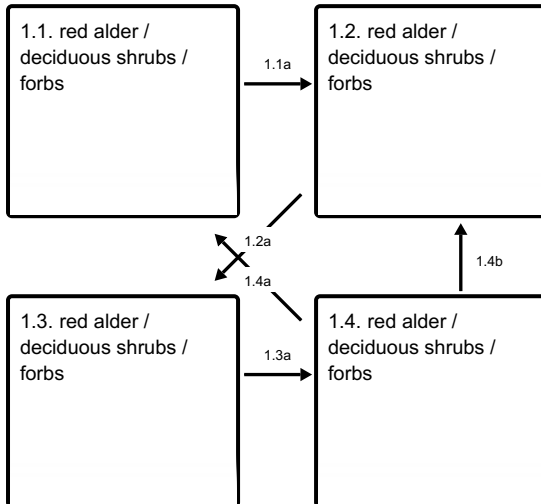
1.1. red alder / deciduous shrubs / forbs

1.1a

1.2. red alder / deciduous shrubs / forbs

1.2a

1.4a

1.4b

1.3. red alder / deciduous shrubs / forbs

1.3a

1.4. red alder / deciduous shrubs / forbs